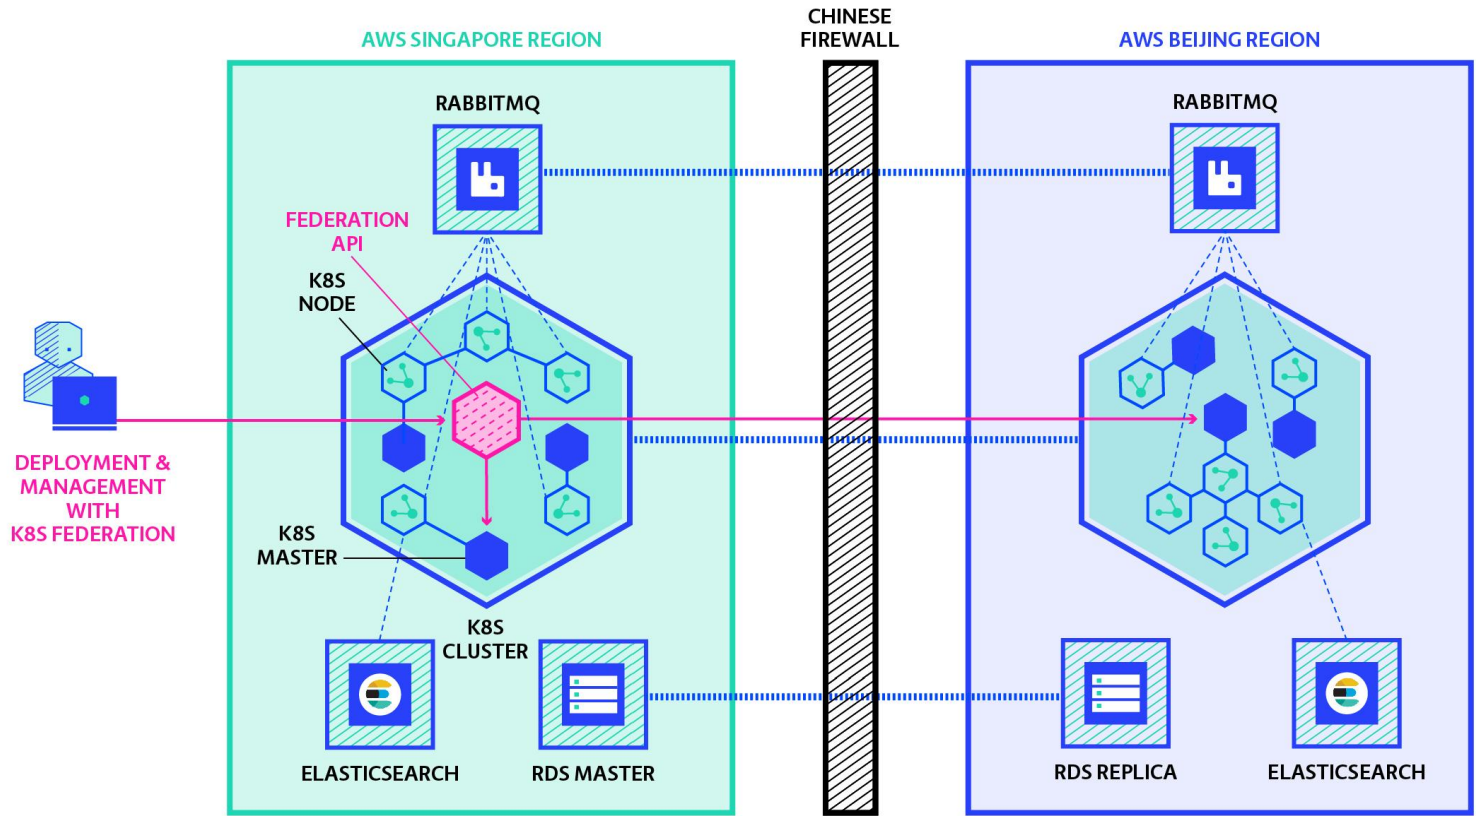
AWS SINGAPORE REGION

CHINESE FIREWALL

AWS BEIJING REGION

RABBITMQ

RABBITMQ

FEDERATION API

K8S NODE

DEPLOYMENT & MANAGEMENT WITH K8S FEDERATION

K8S MASTER

K8S CLUSTER

ELASTICSEARCH

RDS MASTER

RDS REPLICA

ELASTICSEARCH